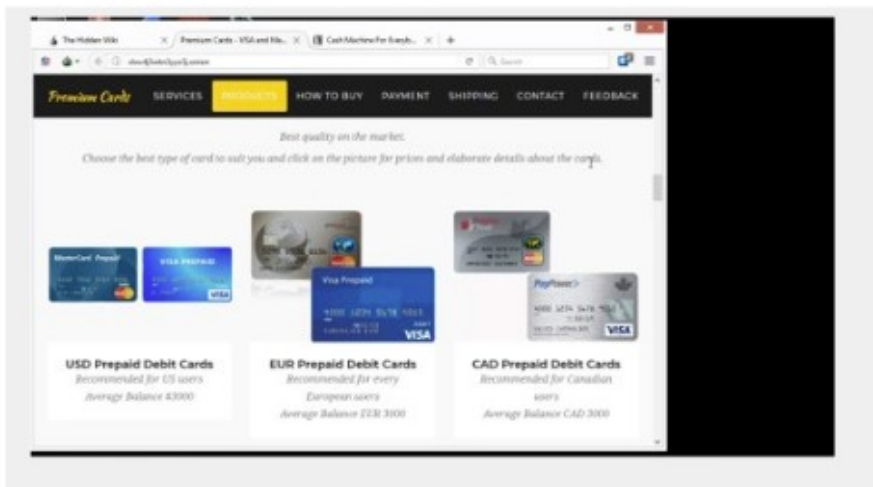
The Hidden Wiki × Premium Cards - VISA and Ma... × Cash Machine For Everyb... × +

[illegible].onion

Search

Premium Cards SERVICES PRODUCTS HOW TO BUY PAYMENT SHIPPING CONTACT FEEDBACK

Best quality on the market.

Choose the best type of card to suit you and click on the picture for prices and elaborate details about the cards.

MasterCard Prepaid

VISA PREPAID

VISA

Visa Prepaid

VISA

PayPower

VISA

USD Prepaid Debit Cards
Recommended for US users
Average Balance $3000

EUR Prepaid Debit Cards
Recommended for every European users
Average Balance EUR 3000

CAD Prepaid Debit Cards
Recommended for Canadian users
Average Balance CAD 3000